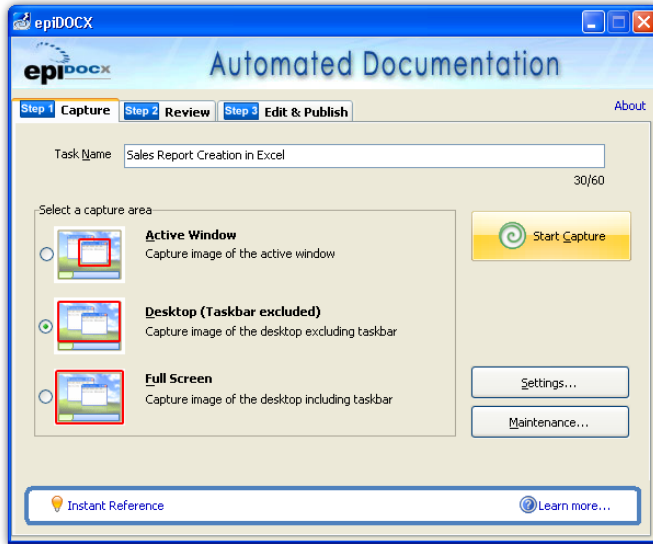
epiDOCX

epidocx

Automated Documentation

Step 1 Capture

Step 2 Review

Step 3 Edit & Publish

About

Task Name Sales Report Creation in Excel

30/60

Select a capture area

Active Window
Capture image of the active window

Desktop (Taskbar excluded)
Capture image of the desktop excluding taskbar

Full Screen
Capture image of the desktop including taskbar

Start Capture

Settings...

Maintenance...

Instant Reference

Learn more...